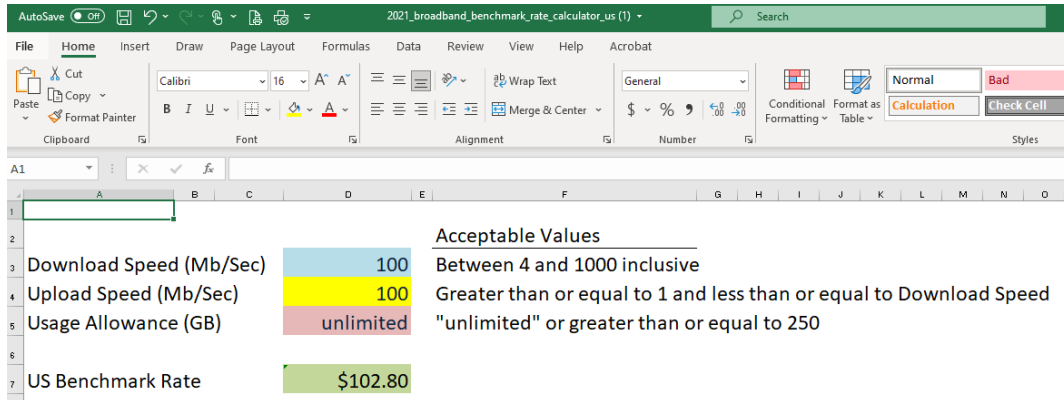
AutoSave Off 2021_broadband_benchmark_rate_calculator_us (1) Search

File Home Insert Draw Page Layout Formulas Data Review View Help Acrobat

Paste Cut Copy Format Painter Clipboard
Calibri 16 A A B I U Font
Wrap Text Merge & Center Alignment
General $ % 9 .00 .00 Number
Conditional Formatting Format as Table
Normal Bad Calculation Check Cell Styles

A1 fx

A B C D E F G H I J K L M N O

1
2 Acceptable Values
3 Download Speed (Mb/Sec) 100 Between 4 and 1000 inclusive
4 Upload Speed (Mb/Sec) 100 Greater than or equal to 1 and less than or equal to Download Speed
5 Usage Allowance (GB) unlimited "unlimited" or greater than or equal to 250
6
7 US Benchmark Rate $102.80